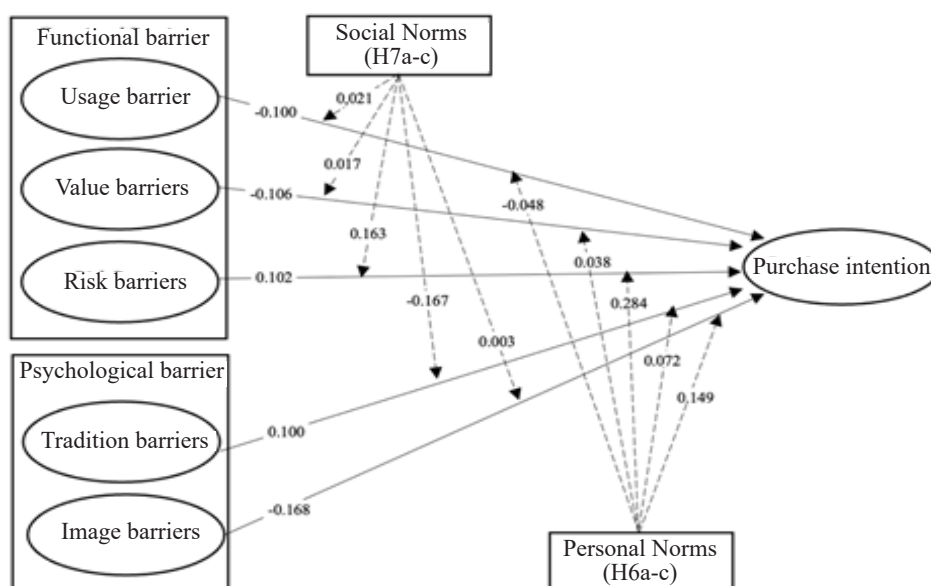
Functional barrier

Usage barrier

Value barriers

Risk barriers

Psychological barrier

Tradition barriers

Image barriers

Social Norms (H7a-c)

Personal Norms (H6a-c)

Purchase intention

-0.100

0.021

0.017

-0.106

0.163

0.102

-0.167

0.003

-0.048

0.038

0.284

0.072

0.149

0.100

-0.168